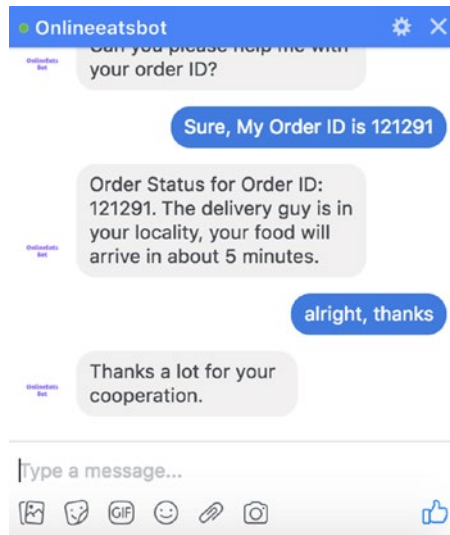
Onlineeatsbot

OnlineEats Bot

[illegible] your order ID?

Sure, My Order ID is 121291

OnlineEats Bot

Order Status for Order ID: 121291. The delivery guy is in your locality, your food will arrive in about 5 minutes.

alright, thanks

OnlineEats Bot

Thanks a lot for your cooperation.

Type a message...

GIF